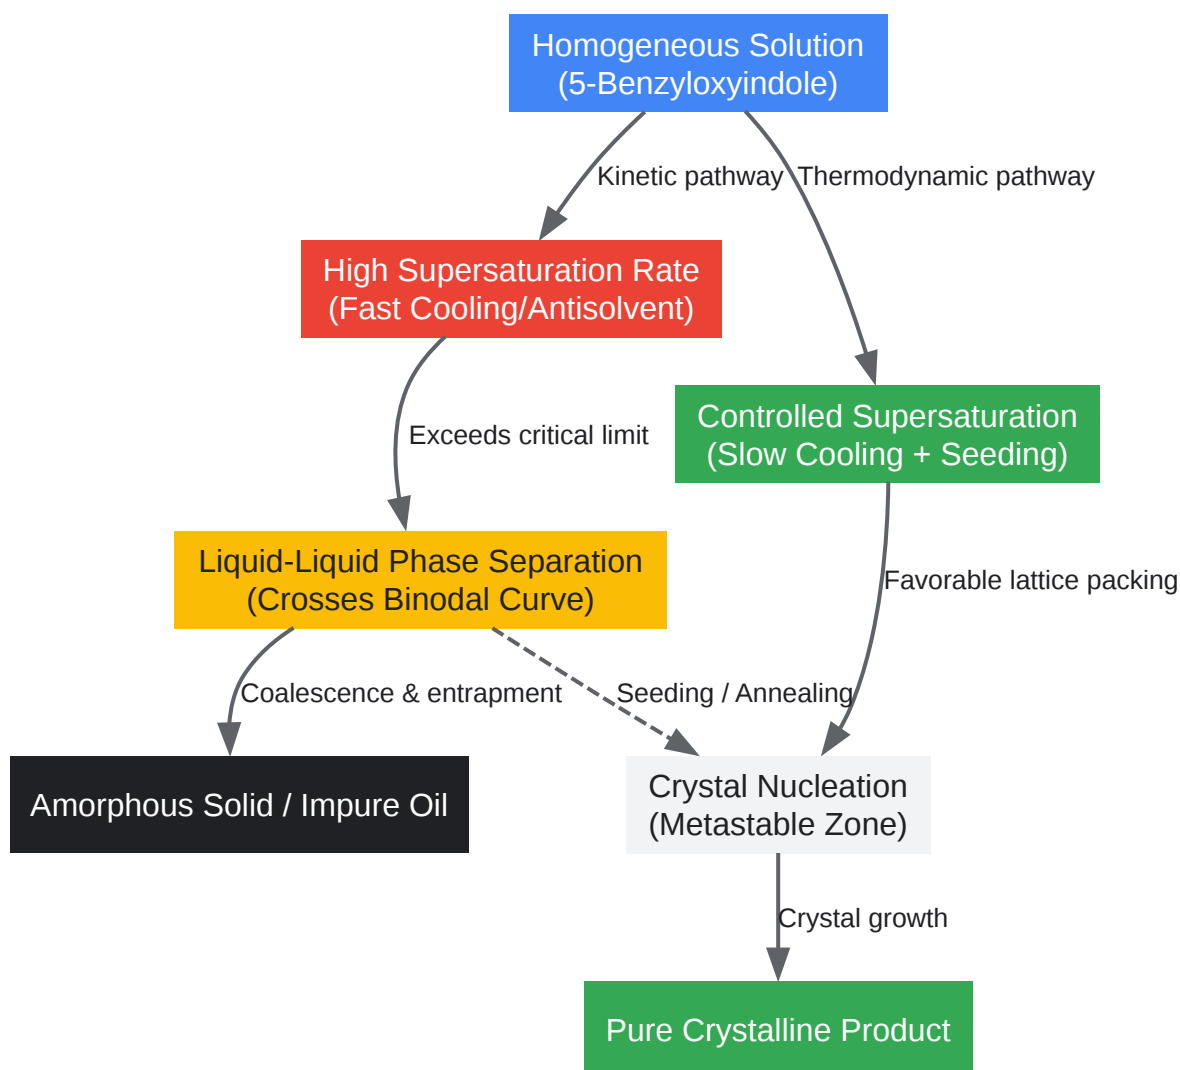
Homogeneous Solution
(5-Benzyloxyindole)

Kinetic pathway

Thermodynamic pathway

High Supersaturation Rate
(Fast Cooling/Antisolvent)

Exceeds critical limit

Controlled Supersaturation
(Slow Cooling + Seeding)

Liquid-Liquid Phase Separation
(Crosses Binodal Curve)

Favorable lattice packing

Coalescence & entrapment

Seeding / Annealing

Amorphous Solid / Impure Oil

Crystal Nucleation
(Metastable Zone)

Crystal growth

Pure Crystalline Product